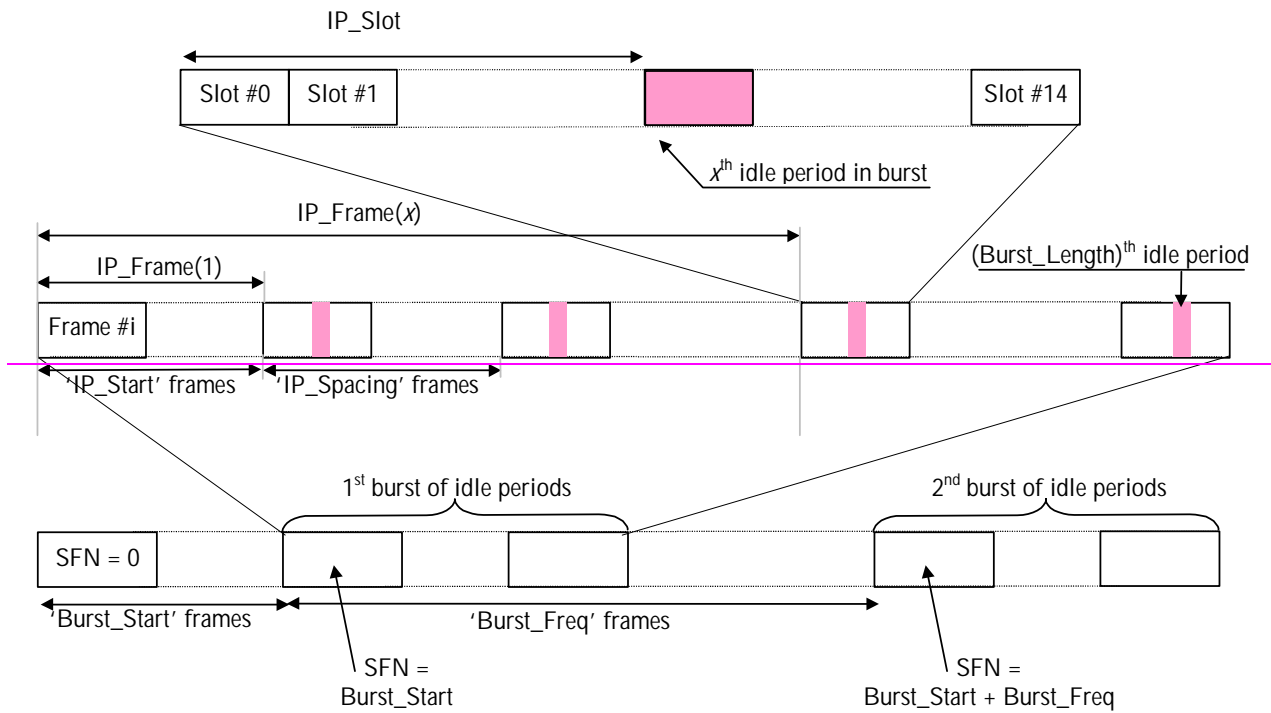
IP_Slot

Slot #0 Slot #1 Slot #14

$x^{th}$ idle period in burst

IP_Frame($x$)

IP_Frame(1)

(Burst_Length)$^{th}$ idle period

Frame #i

'IP_Start' frames 'IP_Spacing' frames

1$^{st}$ burst of idle periods

2$^{nd}$ burst of idle periods

SFN = 0

'Burst_Start' frames 'Burst_Freq' frames

SFN = Burst_Start

SFN = Burst_Start + Burst_Freq